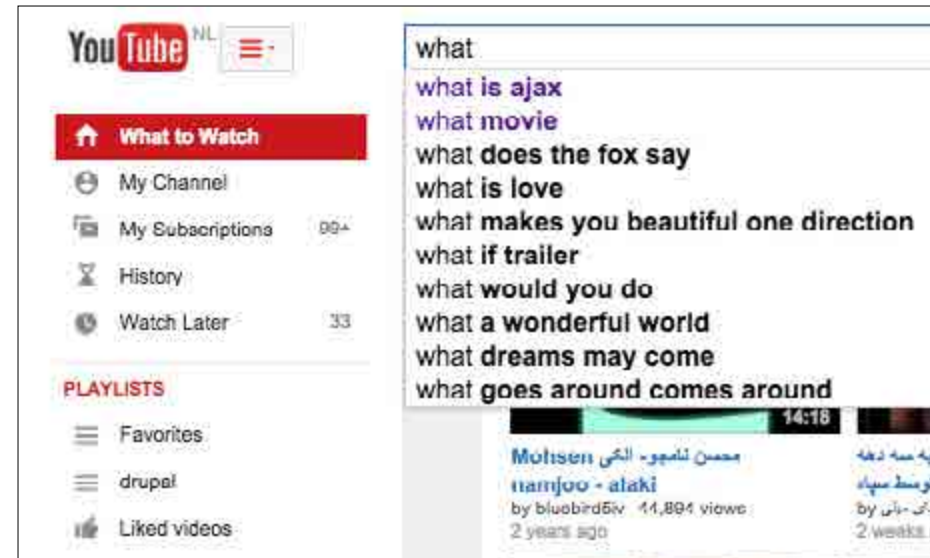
YouTube NL

What to Watch
My Channel
My Subscriptions 99+
History
Watch Later 33

PLAYLISTS
Favorites
drupal
Liked videos

what
what is ajax
what movie
what does the fox say
what is love
what makes you beautiful one direction
what if trailer
what would you do
what a wonderful world
what dreams may come
what goes around comes around

14:18
Mohsen محسن نامجو - الکی
namjoo - alaki
by bluebird5iv 44,894 views
2 years ago

by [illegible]
2 weeks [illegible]